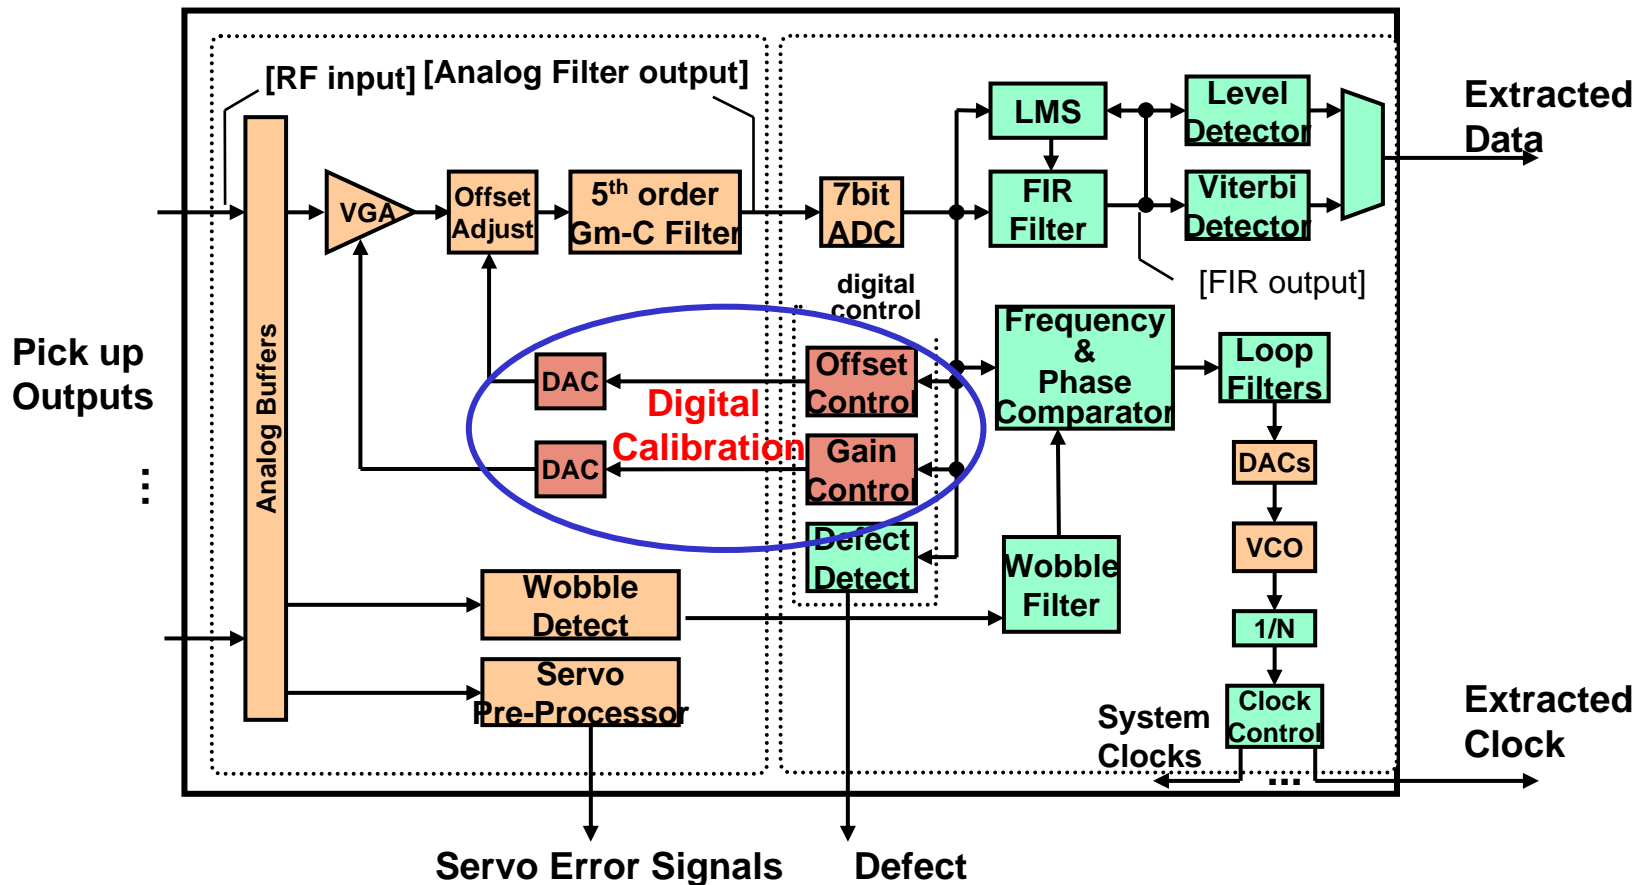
[RF input] [Analog Filter output]

Pick up Outputs

⋮

Analog Buffers

VGA

Offset Adjust

5$^{th}$ order Gm-C Filter

7bit ADC

LMS

FIR Filter

Level Detector

Viterbi Detector

Extracted Data

[FIR output]

digital control

DAC

DAC

Digital Calibration

Offset Control

Gain Control

Defect Detect

Frequency & Phase Comparator

Loop Filters

DACs

VCO

1/N

Clock Control

Wobble Filter

Wobble Detect

Servo Pre-Processor

System Clocks

...

Extracted Clock

Servo Error Signals

Defect